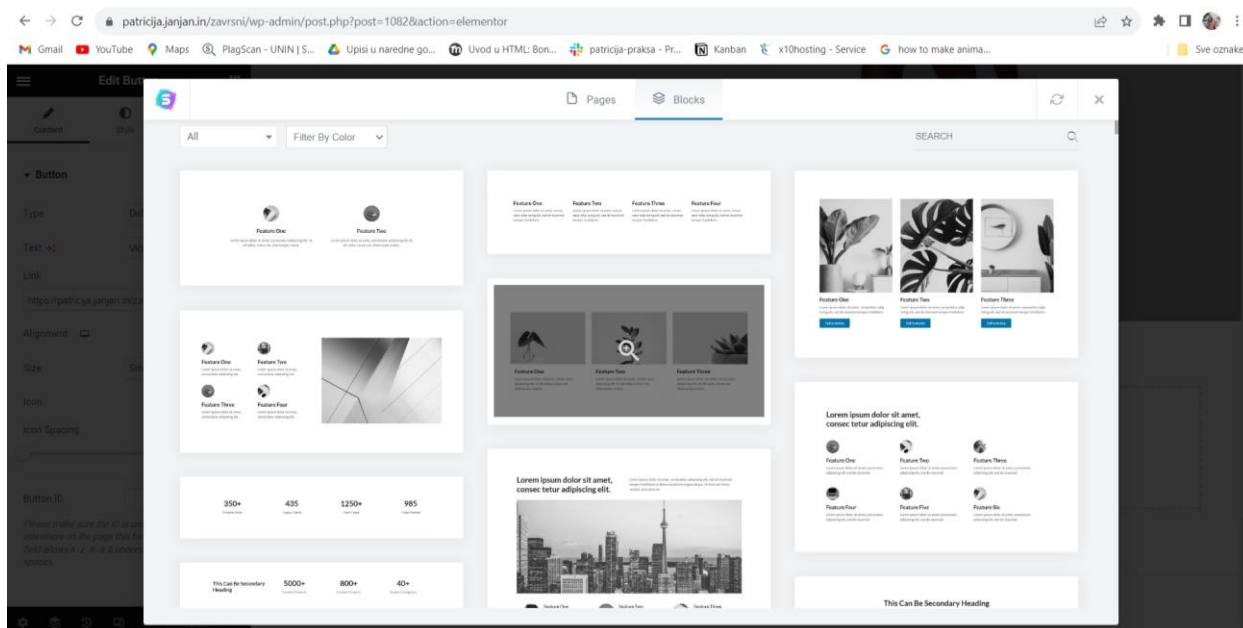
patricija.janjan.in/zavrsni/wp-admin/post.php?post=1082&action=elementor

Gmail YouTube Maps PlagScan - UNIN | S... Upisi u naredne go... Uvod u HTML: Bon... patricija-praksa - Pr... Kanban x10hosting - Service how to make anima... Sve oznake

Edit Button

Content Style

Button

Type

Text

Link

https://patricija.janjan.in/za

Alignment

Size

Icon

Icon Spacing

Button ID

Please make sure the ID is unique and not used elsewhere on the page this form is displayed. This field allows A-z 0-9 & underscore chars without spaces.

Pages Blocks

All Filter By Color

SEARCH

Feature One Feature Two

Feature One Feature Two Feature Three Feature Four

Feature One Feature Two Feature Three

Feature One Feature Two Feature Three

Feature One Feature Two Feature Three Feature Four

Lorem ipsum dolor sit amet, consec tetur adipiscing elit.

Feature One Feature Two Feature Three Feature Four Feature Five Feature Six

350+ 435 1250+ 985

Lorem ipsum dolor sit amet, consec tetur adipiscing elit.

Feature One Feature Two Feature Three

This Can Be Secondary Heading 5000+ 800+ 40+

This Can Be Secondary Heading